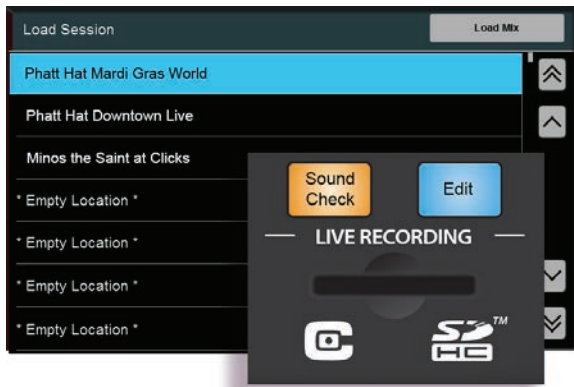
Load Session

Load Mix

Phatt Hat Mardi Gras World

Phatt Hat Downtown Live

Minos the Saint at Clicks

* Empty Location *

* Empty Location *

* Empty Location *

* Empty Location *

Sound Check

Edit

LIVE RECORDING

SD HC ™